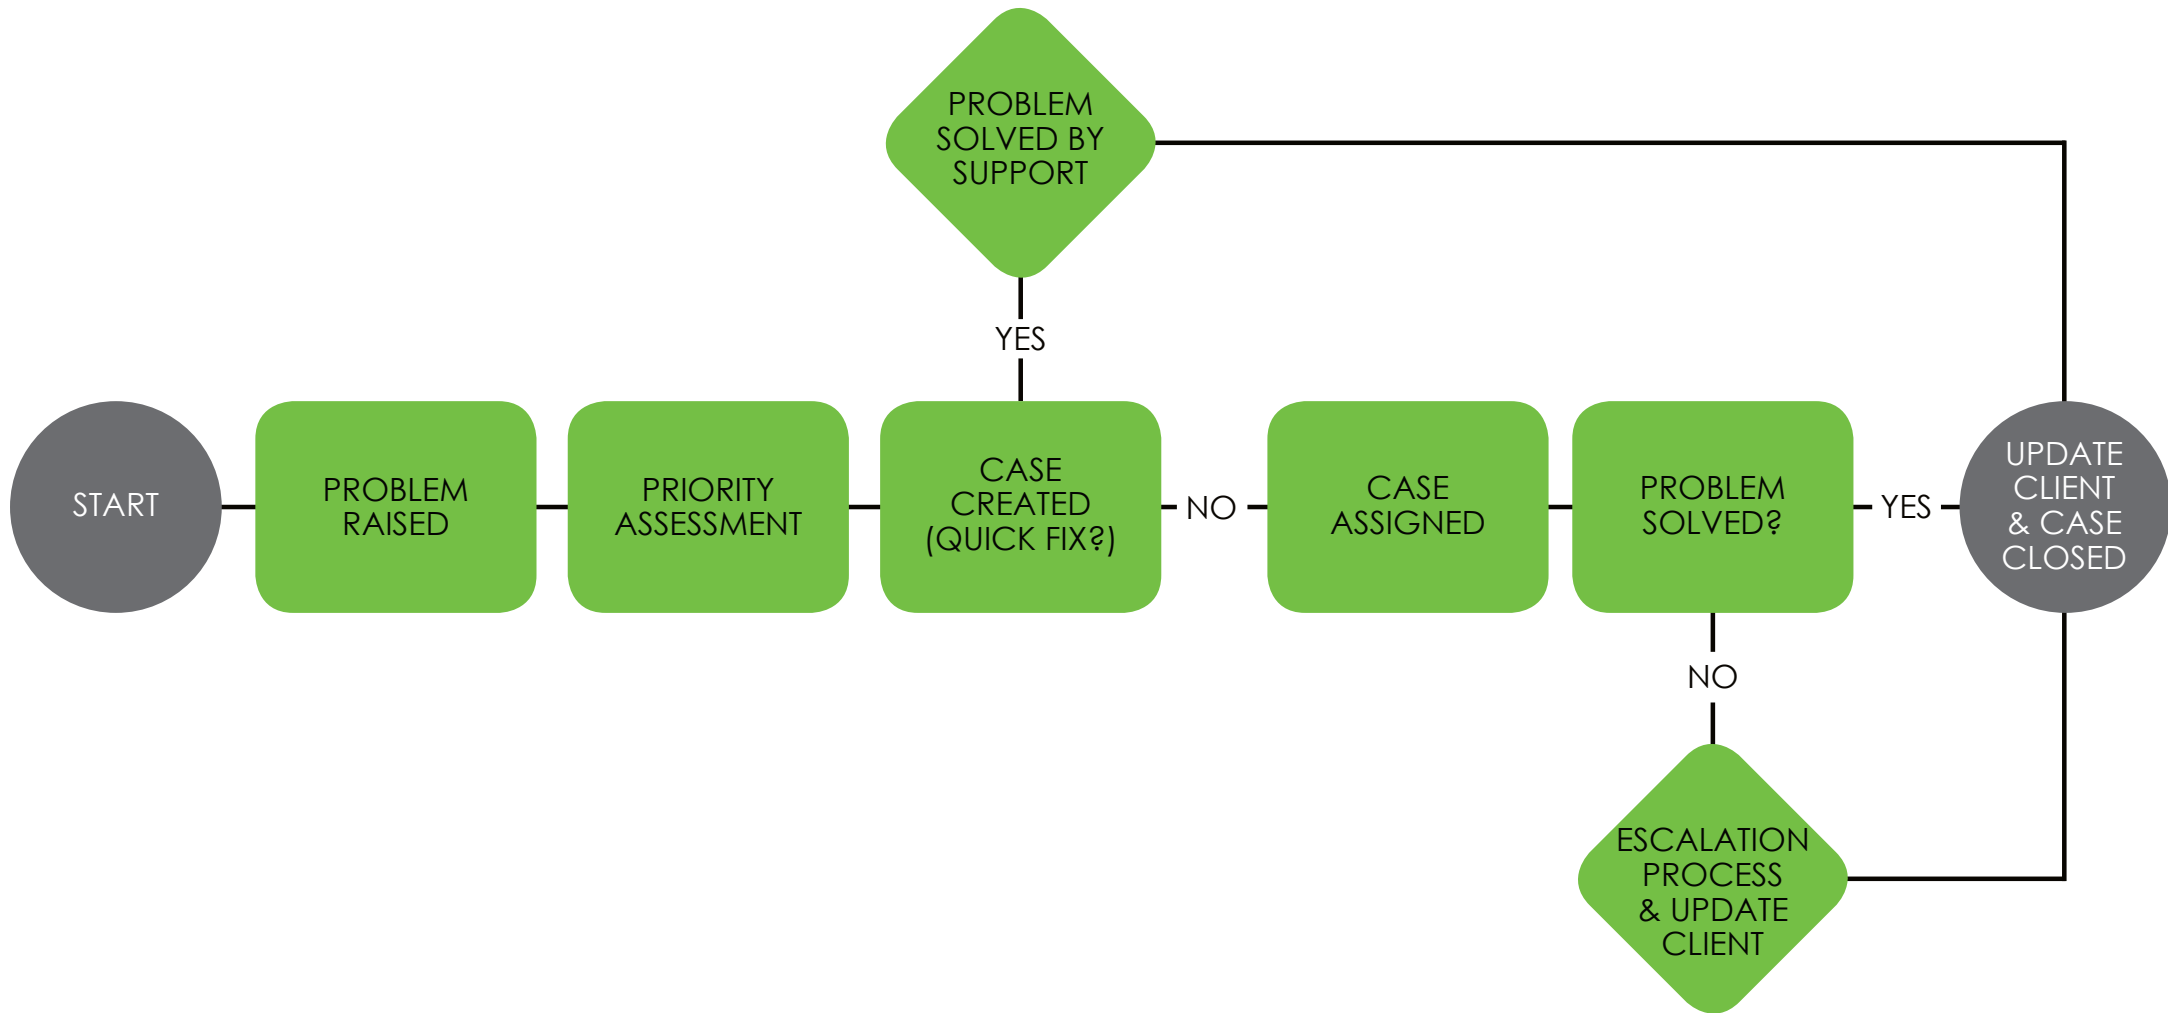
PROBLEM SOLVED BY SUPPORT

YES

START

PROBLEM RAISED

PRIORITY ASSESSMENT

CASE CREATED (QUICK FIX?)

NO

CASE ASSIGNED

PROBLEM SOLVED?

YES

UPDATE CLIENT & CASE CLOSED

NO

ESCALATION PROCESS & UPDATE CLIENT